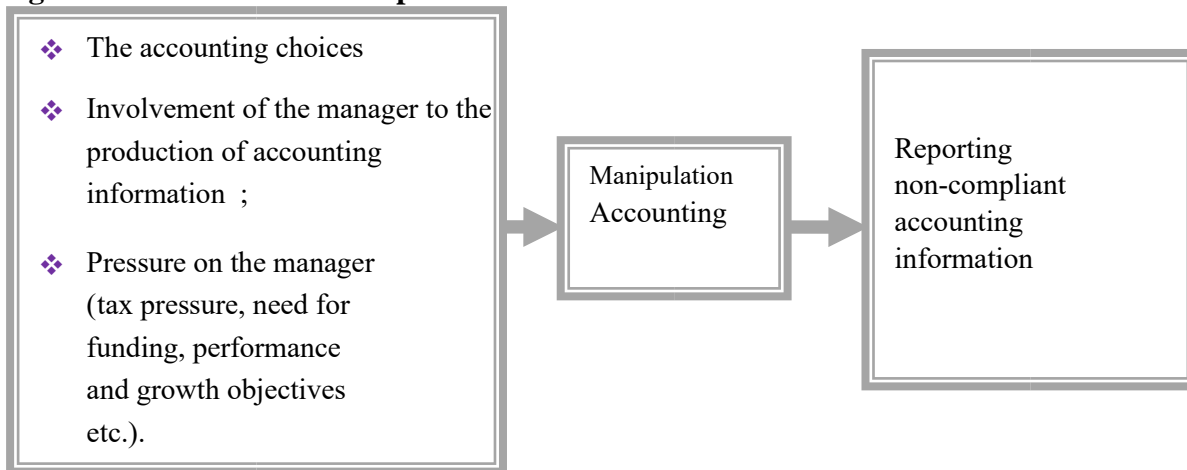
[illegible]

❖ The accounting choices

❖ Involvement of the manager to the production of accounting information ;

❖ Pressure on the manager (tax pressure, need for funding, performance and growth objectives etc.).

Manipulation Accounting

Reporting non-compliant accounting information